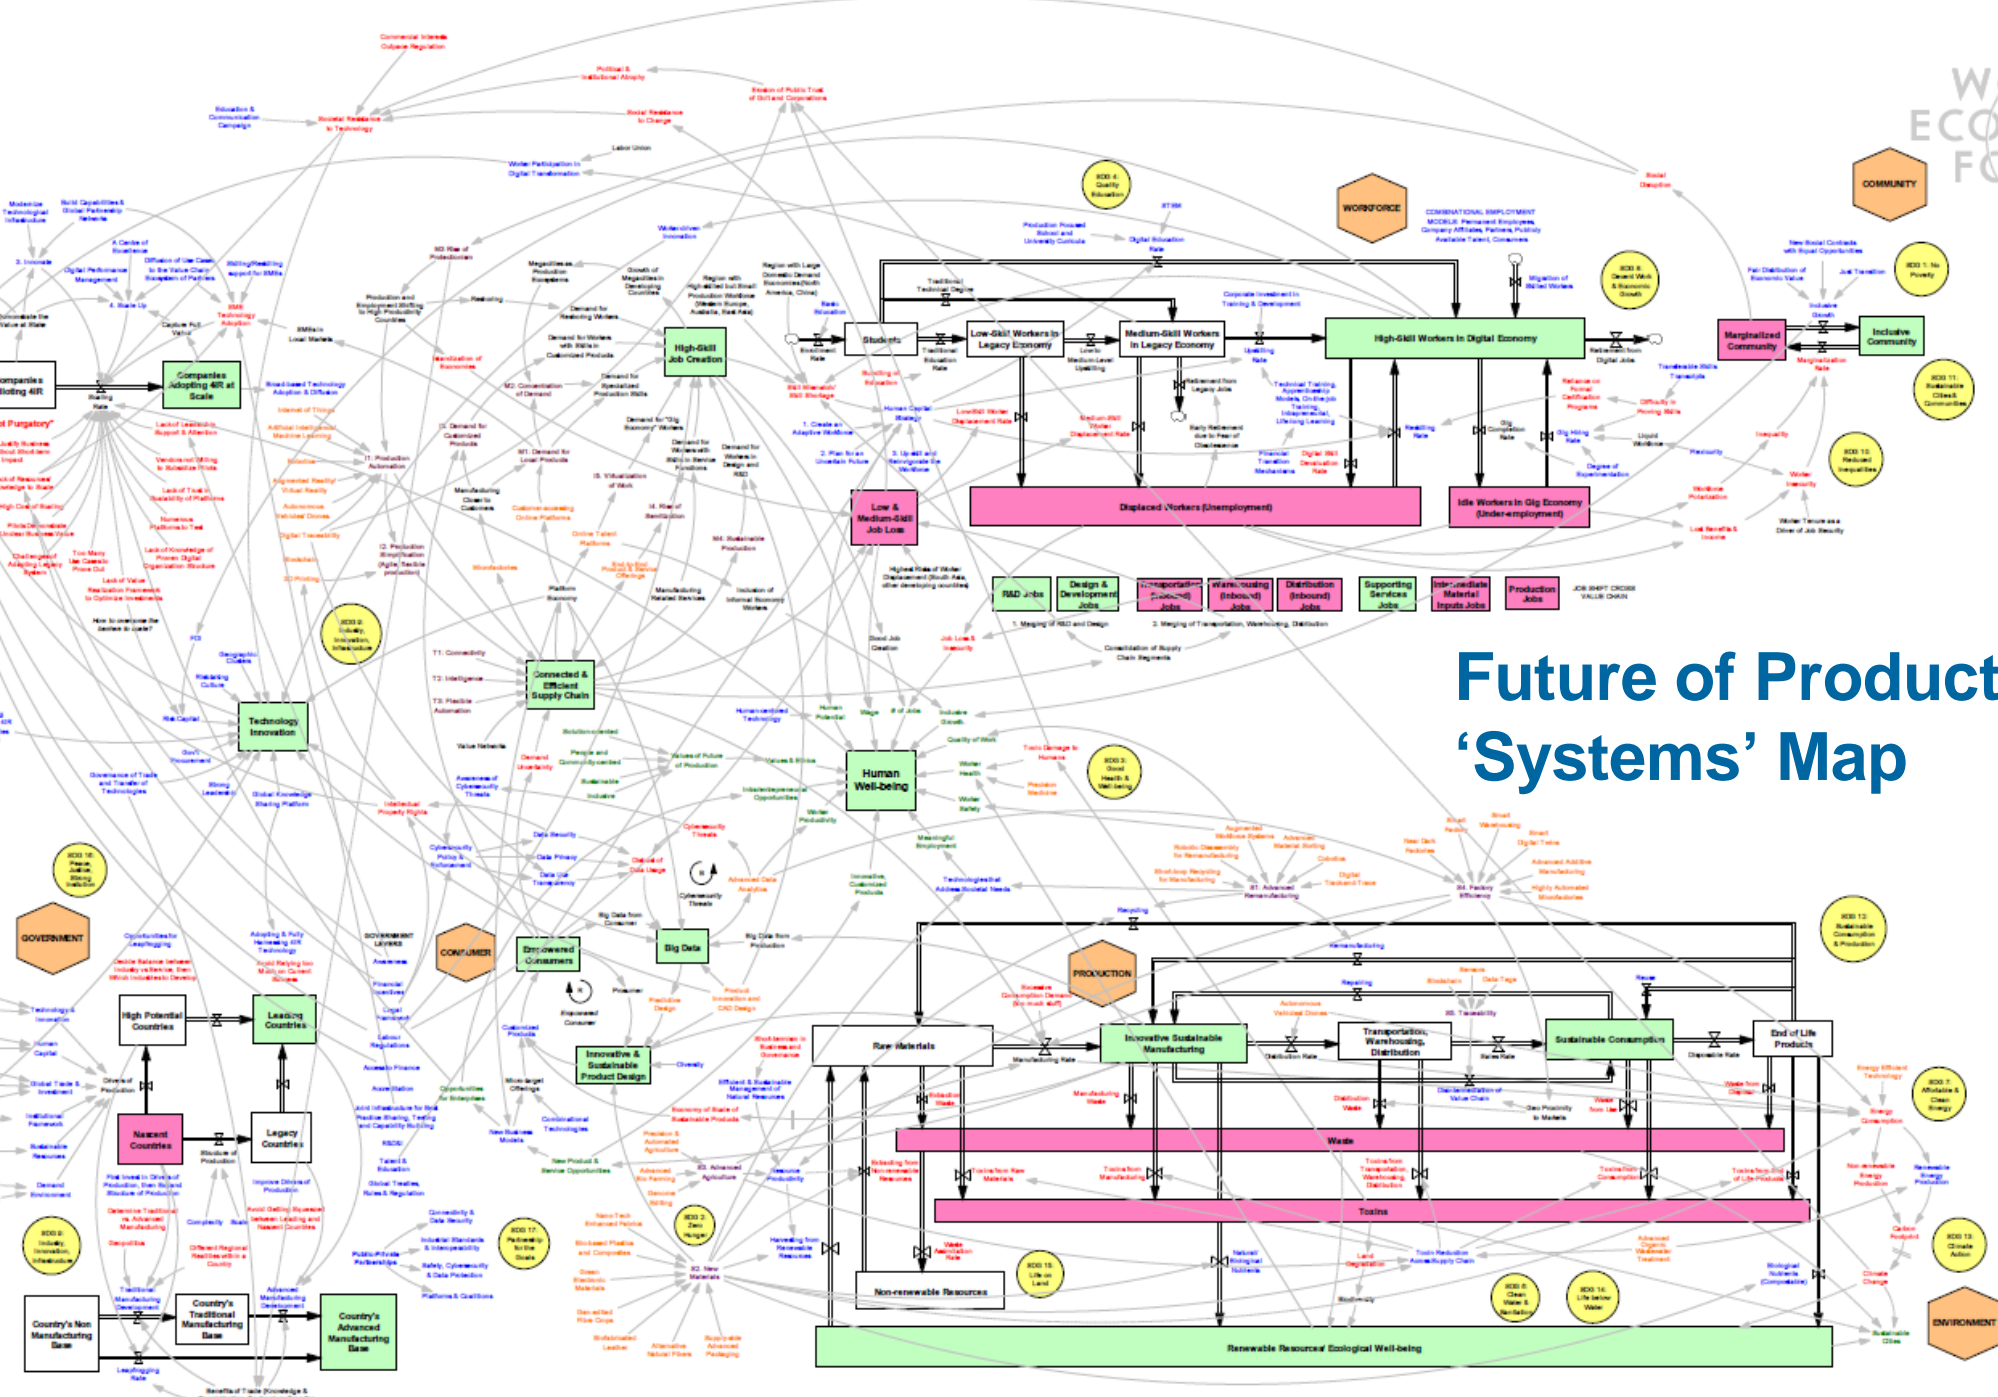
Future of Product
'Systems' Map

WORKFORCE

COMMUNITY

GOVERNMENT

CONSUMER

PRODUCTION

ENVIRONMENT

High-Skill Workers in Digital Economy

Medium-Skill Workers in Legacy Economy

Low-Skill Workers in Legacy Economy

Students

Marginalized Community

Inclusive Community

High-Skill Job Creation

Companies Adopting 4IR at Scale

Displaced Workers (Unemployment)

Idle Workers in Gig Economy (Under-employment)

Low & Medium-Skill Job Loss

R&D Jobs

Design & Development Jobs

Transportation (Inbound) Jobs

Warehousing (Inbound) Jobs

Distribution (Inbound) Jobs

Supporting Services Jobs

Intermediate Material Inputs Jobs

Production Jobs

Connected & Efficient Supply Chain

Technology Innovation

Human Well-being

Empowered Consumers

Big Data

Innovative & Sustainable Product Design

High Potential Countries

Leading Countries

Nascent Countries

Legacy Countries

Country's Non Manufacturing Base

Country's Traditional Manufacturing Base

Country's Advanced Manufacturing Base

Raw Materials

Innovative Sustainable Manufacturing

Transportation, Warehousing, Distribution

Sustainable Consumption

End of Life Products

Waste

Toxins

Non-renewable Resources

Renewable Resources/ Ecological Well-being

SDG 4: Quality Education

SDG 8: Decent Work & Economic Growth

SDG 1: No Poverty

SDG 11: Sustainable Cities & Communities

SDG 10: Reduced Inequalities

SDG 9: Industry, Innovation, Infrastructure

SDG 3: Good Health & Well-being

SDG 16: Peace, Justice, Strong Institutions

SDG 12: Sustainable Consumption & Production

SDG 7: Affordable & Clean Energy

SDG 13: Climate Action

SDG 17: Partnership for the Goals

SDG 2: Zero Hunger

SDG 15: Life on Land

SDG 6: Clean Water & Sanitation

SDG 14: Life below Water

Societal Resistance to Technology

Education & Communication Campaign

Commercial Interests Outpace Regulation

Political & Institutional Atrophy

Erosion of Public Trust of Gov't and Corporations

Social Resistance to Change

Labor Union

Worker Participation in Digital Transformation

Social Disruption

Traditional Education Rate

Digital Education Rate

Upskilling Rate

Reskilling Rate

Retirement from Digital Jobs

Retirement from Legacy Jobs

JOB SHIFT CROSS VALUE CHAIN

1. Merging of R&D and Design

2. Merging of Transportation, Warehousing, Distribution

Consolidation of Supply Chain Segments

Manufacturing Rate

Distribution Rate

Sales Rate

Disposable Rate

Recycling

Remanufacturing

Repairing

Reuse

Leapfrogging Rate

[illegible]